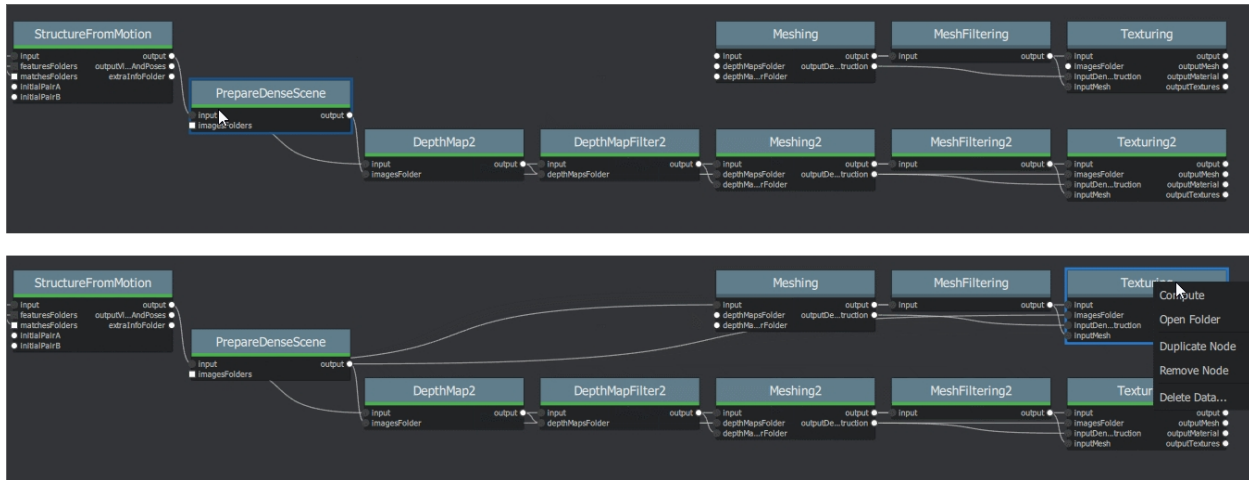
StructureFromMotion
input
featuresFolders
matchesFolders
initialPairA
initialPairB
output
outputVi...AndPoses
extraInfoFolder

PrepareDenseScene
input
imagesFolders
output

Meshing
input
depthMapsFolder
depthMa...rFolder
output
outputDe...truction

MeshFiltering
input
output

Texturing
input
imagesFolder
inputDen...truction
inputMesh
output
outputMesh
outputMaterial
outputTextures

DepthMap2
input
imagesFolder
output

DepthMapFilter2
input
depthMapsFolder
output

Meshing2
input
depthMapsFolder
depthMa...rFolder
output
outputDe...truction

MeshFiltering2
input
output

Texturing2
input
imagesFolder
inputDen...truction
inputMesh
output
outputMesh
outputMaterial
outputTextures

StructureFromMotion
input
featuresFolders
matchesFolders
initialPairA
initialPairB
output
outputVi...AndPoses
extraInfoFolder

PrepareDenseScene
input
imagesFolders
output

Meshing
input
depthMapsFolder
depthMa...rFolder
output
outputDe...truction

MeshFiltering
input
output

Texturing
input
imagesFolder
inputDen...truction
inputMesh

Compute
Open Folder
Duplicate Node
Remove Node
Delete Data...

DepthMap2
input
imagesFolder
output

DepthMapFilter2
input
depthMapsFolder
output

Meshing2
input
depthMapsFolder
depthMa...rFolder
output
outputDe...truction

MeshFiltering2
input
output

Textur
input
imagesFolder
inputDen...truction
inputMesh
output
outputMesh
outputMaterial
outputTextures